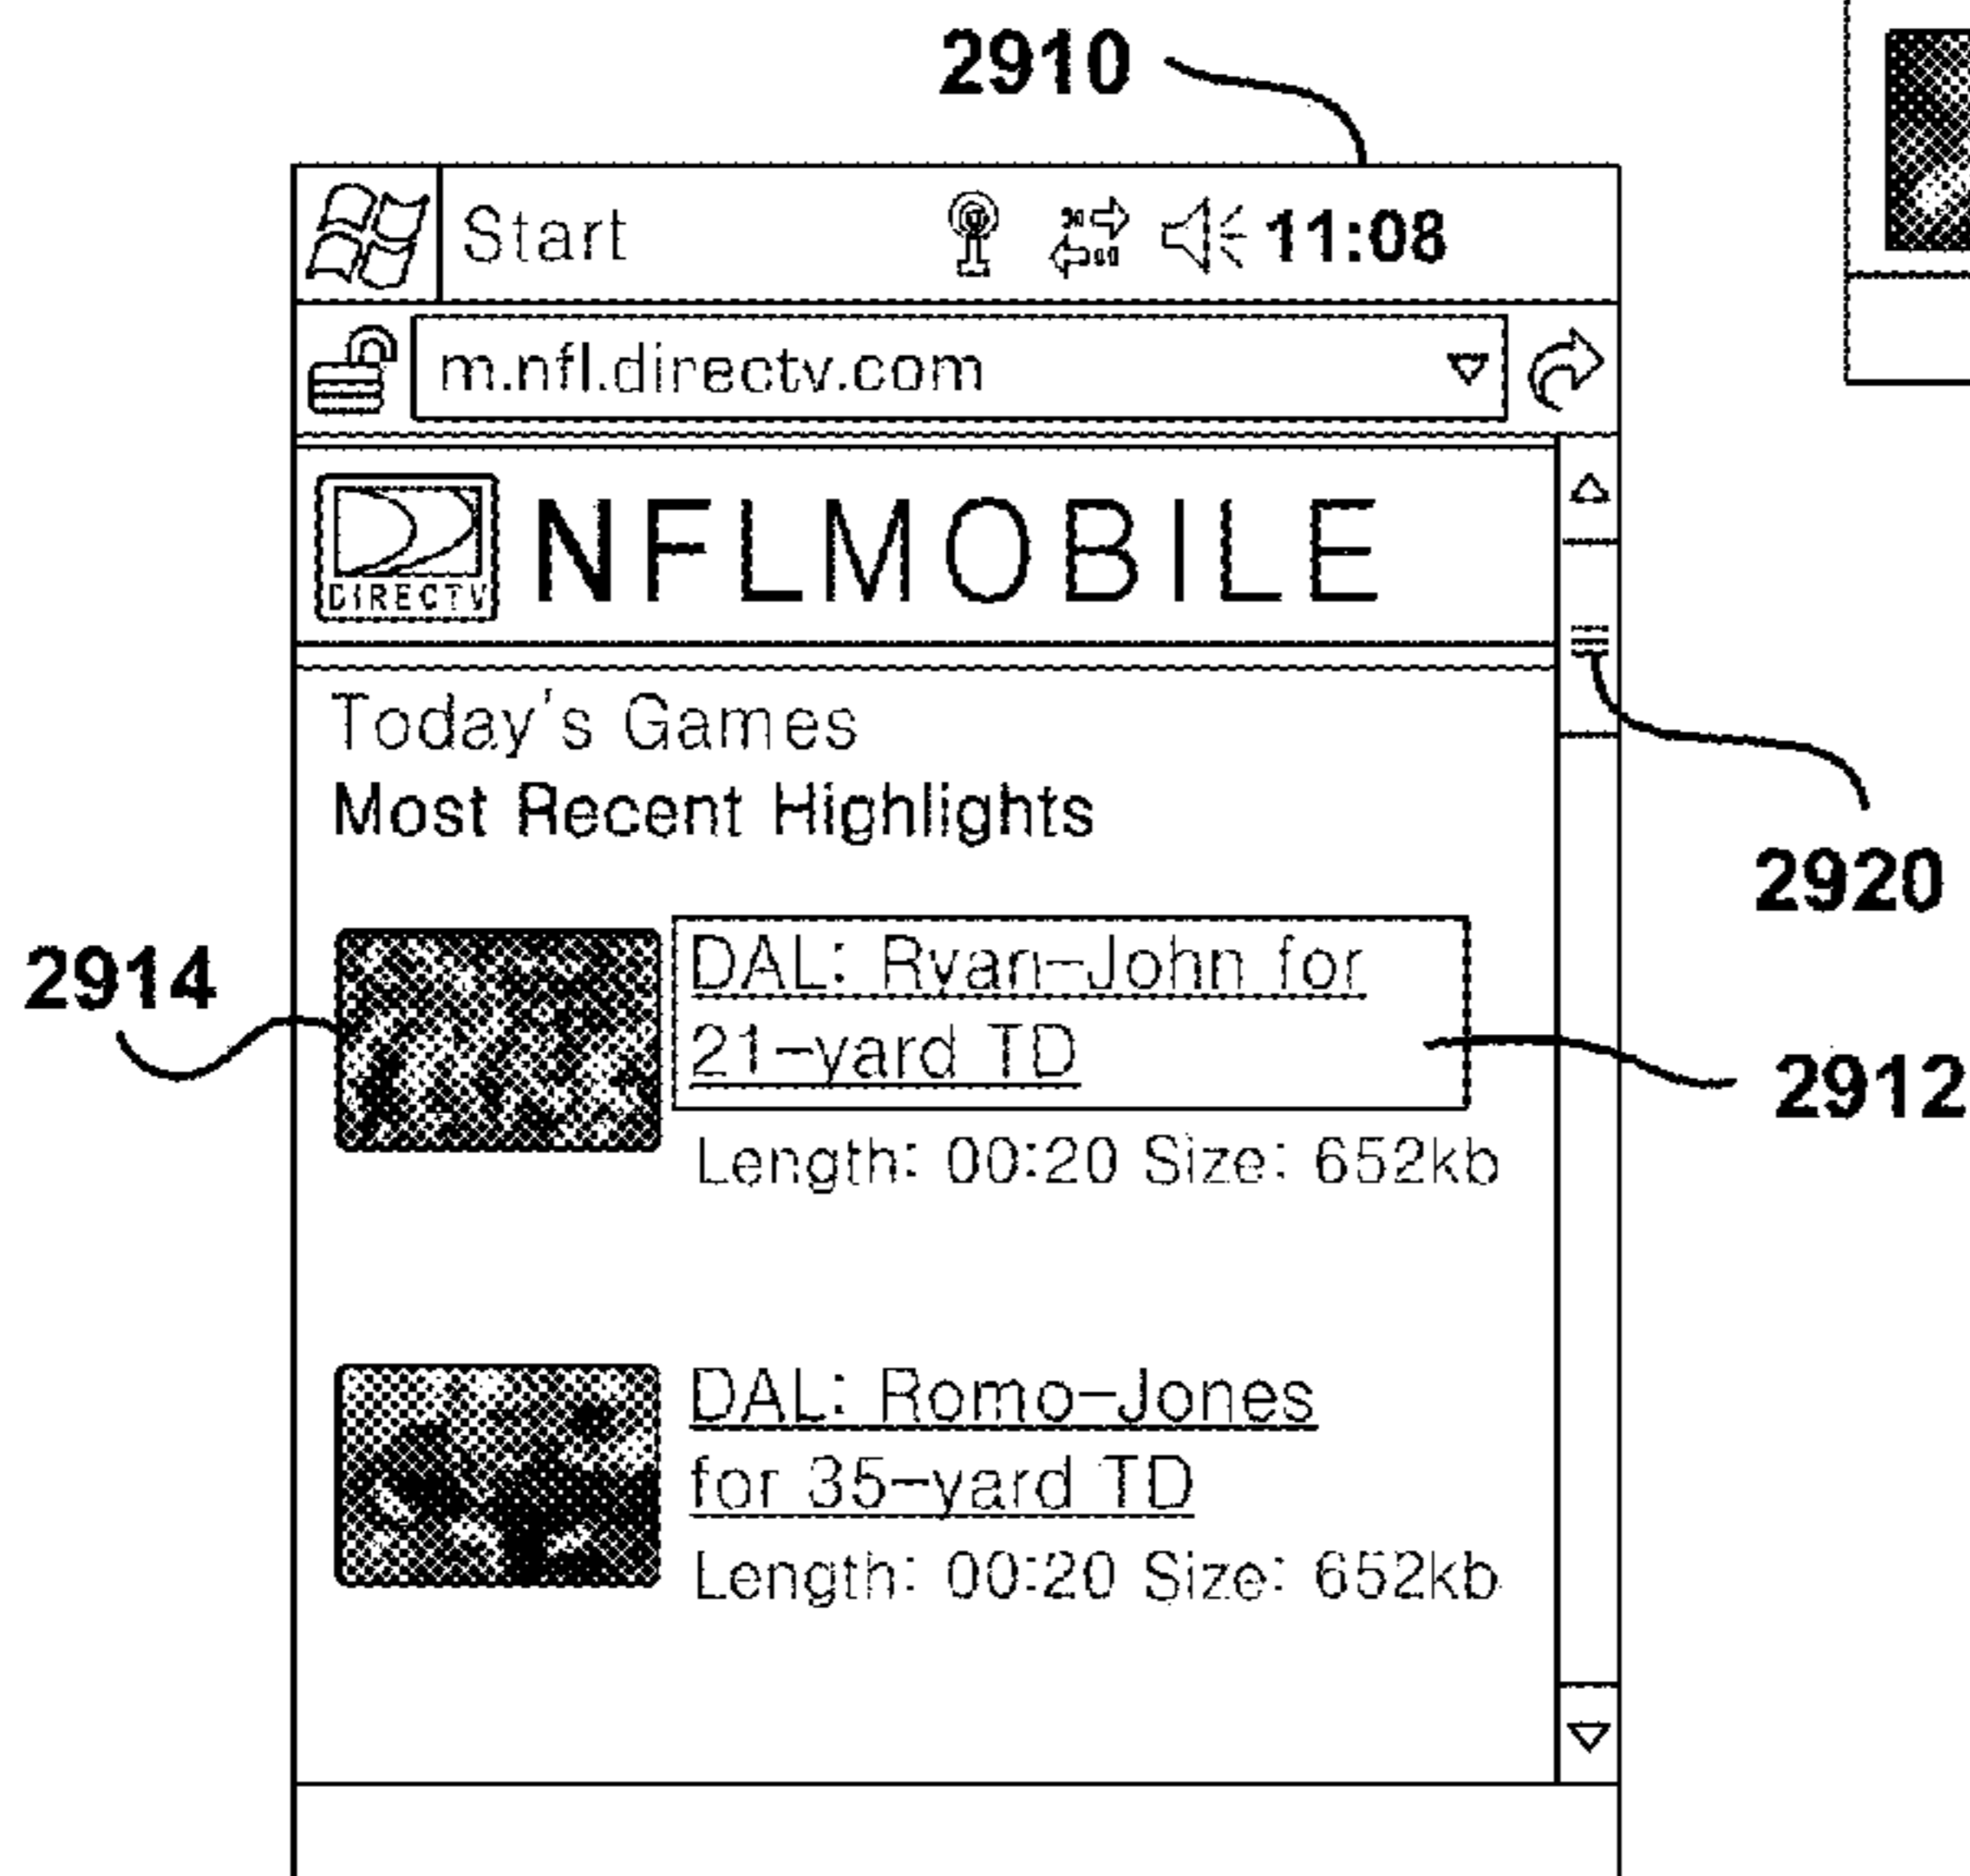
2910

Start 11:08

m.nfl.directv.com

DIRECTV NFLMOBILE

Today's Games

Most Recent Highlights

2920

2914

DAL: Ryan-John for 21-yard TD

2912

Length: 00:20 Size: 652kb

DAL: Romo-Jones for 35-yard TD

Length: 00:20 Size: 652kb